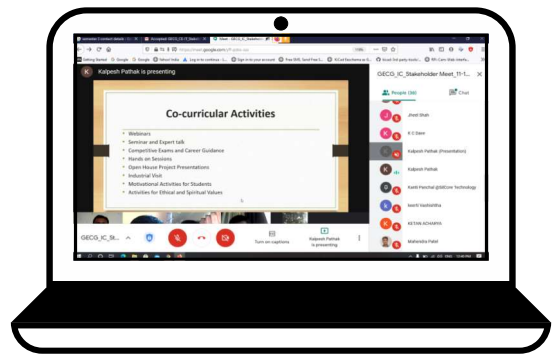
Kalpesh Pathak is presenting

Co-curricular Activities

Webinars
Seminar and Expert talk
Competitive Exams and Career Guidance
Hands on Sessions
Open House Project Presentations
Industrial Visit
Motivational Activities for Students
Activities for Ethical and Spiritual Values

GECO_IC_Stakeholder Meet_1
People (50)
Chat
Jinal Shah
K C Dave
Kalpesh Pathak (Presentation)
Kalpesh Pathak
Kartik Panchal @GECore Technology
kavch Vashishtha
KETAN ACHARYA
Mahendra Patel

GECO_IC_St...
Turn on captions
Kalpesh Pathak is presenting